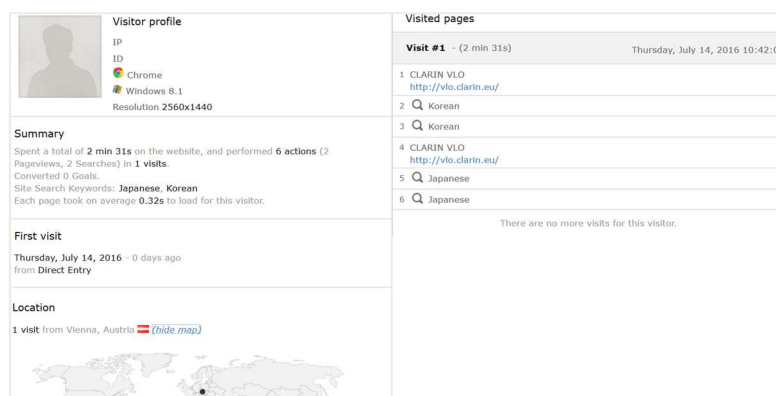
Visitor profile
IP
ID
Chrome
Windows 8.1
Resolution 2560x1440

Summary
Spent a total of 2 min 31s on the website, and performed 6 actions (2 Pageviews, 2 Searches) in 1 visits.
Converted 0 Goals.
Site Search Keywords: Japanese, Korean
Each page took on average 0.32s to load for this visitor.

First visit
Thursday, July 14, 2016 - 0 days ago
from Direct Entry

Location
1 visit from Vienna, Austria (hide map)

Visited pages
Visit #1 - (2 min 31s) Thursday, July 14, 2016 10:42:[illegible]
1 CLARIN VLO
http://vlo.clarin.eu/
2 Korean
3 Korean
4 CLARIN VLO
http://vlo.clarin.eu/
5 Japanese
6 Japanese
There are no more visits for this visitor.